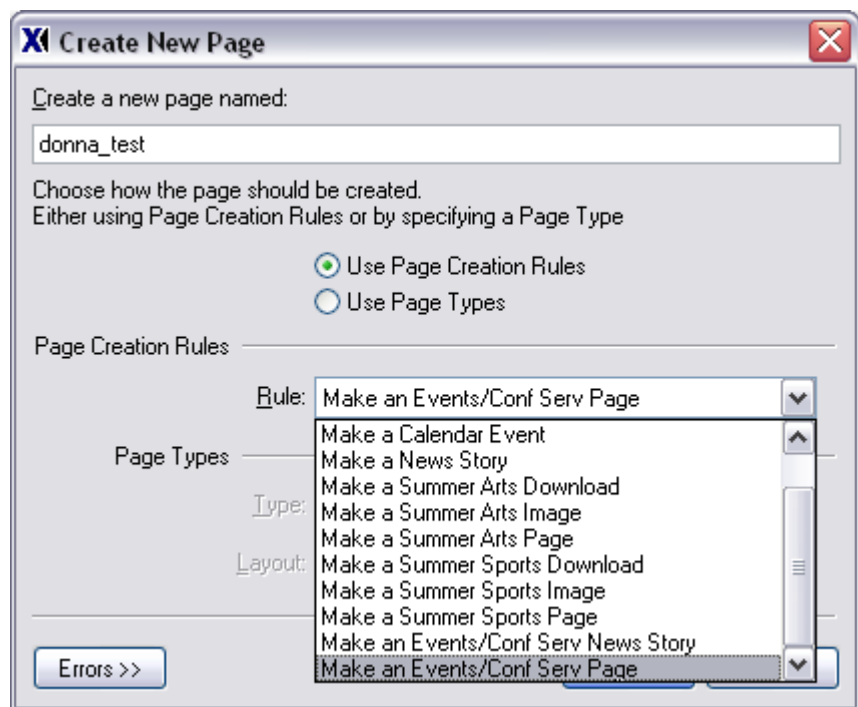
Create New Page

Create a new page named:

donna_test

Choose how the page should be created.
Either using Page Creation Rules or by specifying a Page Type

Use Page Creation Rules
Use Page Types

Page Creation Rules

Rule: Make an Events/Conf Serv Page

Make a Calendar Event
Make a News Story
Make a Summer Arts Download
Make a Summer Arts Image
Make a Summer Arts Page
Make a Summer Sports Download
Make a Summer Sports Image
Make a Summer Sports Page
Make an Events/Conf Serv News Story
Make an Events/Conf Serv Page

Page Types

Type:

Layout:

Errors >>